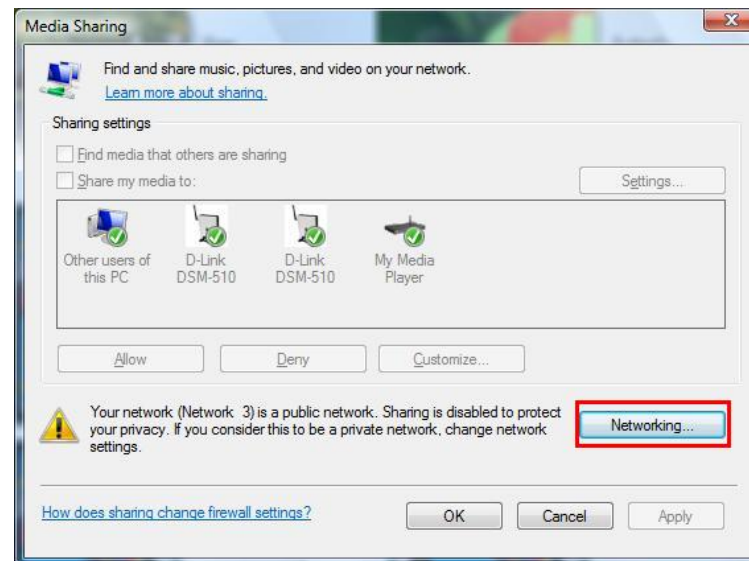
Media Sharing

Find and share music, pictures, and video on your network.
Learn more about sharing.

Sharing settings

Find media that others are sharing

Share my media to:

Settings...

Other users of this PC

D-Link DSM-510

D-Link DSM-510

My Media Player

Allow

Deny

Customize...

Your network (Network 3) is a public network. Sharing is disabled to protect your privacy. If you consider this to be a private network, change network settings.

Networking...

How does sharing change firewall settings?

OK

Cancel

Apply